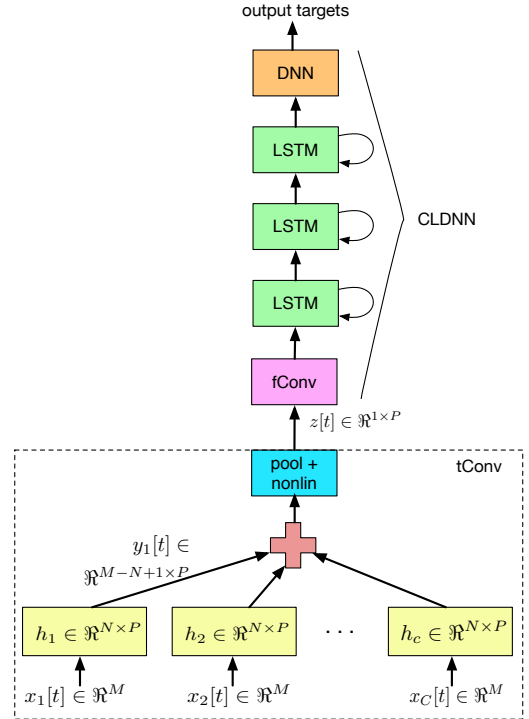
output targets

DNN

LSTM

LSTM

LSTM

CLDNN

fConv

$z[t] \in \Re^{1 \times P}$

tConv

pool + nonlin

$y_1[t] \in \Re^{M-N+1 \times P}$

$h_1 \in \Re^{N \times P}$

$h_2 \in \Re^{N \times P}$

$\cdots$

$h_c \in \Re^{N \times P}$

$x_1[t] \in \Re^M$

$x_2[t] \in \Re^M$

$x_C[t] \in \Re^M$